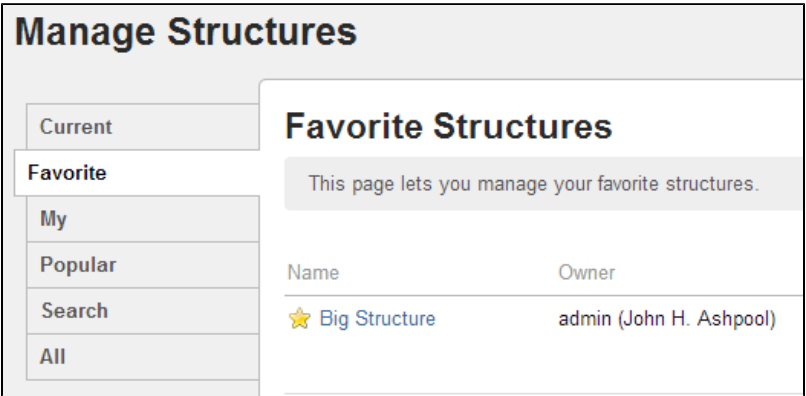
Manage Structures

Current
Favorite
My
Popular
Search
All

Favorite Structures

This page lets you manage your favorite structures.

| Name | Owner |
|---|---|
| Big Structure | admin (John H. Ashpool) |